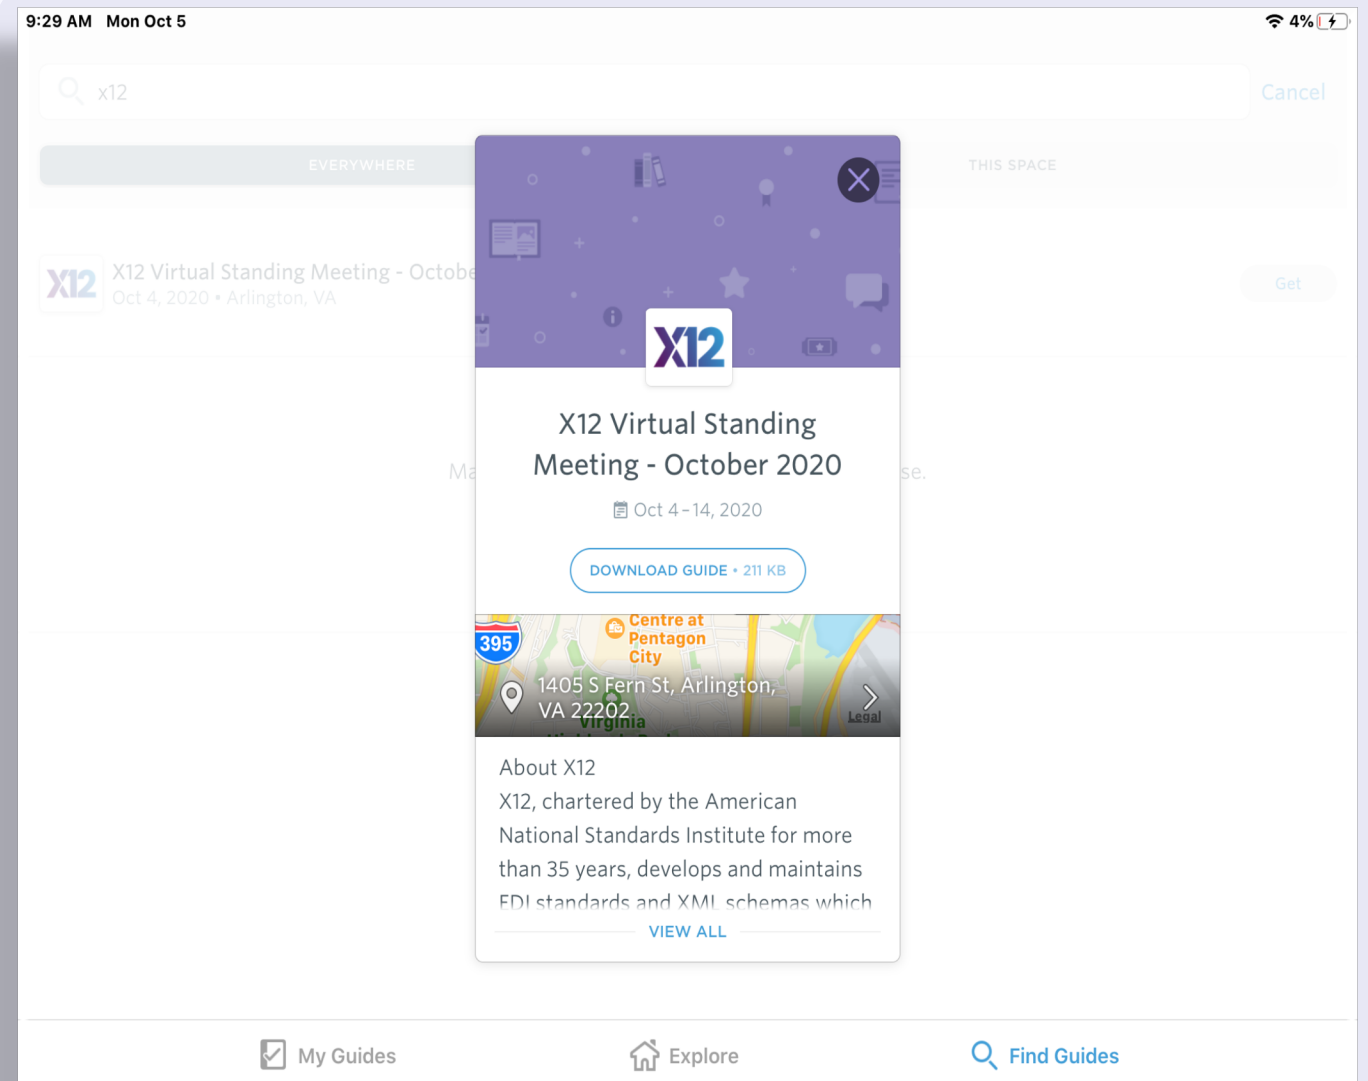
9:29 AM Mon Oct 5

4%

x12

Cancel

EVERYWHERE

THIS SPACE

X12 Virtual Standing Meeting - Octobe

Oct 4, 2020 • Arlington, VA

Get

Ma

se.

X12

X12 Virtual Standing Meeting - October 2020

Oct 4 - 14, 2020

DOWNLOAD GUIDE • 211 KB

395

Centre at Pentagon City

1405 S Fern St, Arlington, VA 22202

Virginia

Legal

About X12

X12, chartered by the American National Standards Institute for more than 35 years, develops and maintains EDI standards and XML schemas which

VIEW ALL

My Guides

Explore

Find Guides